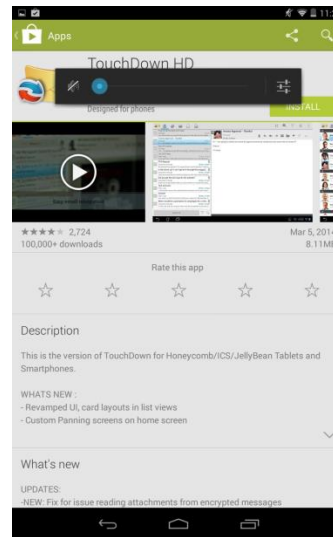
11:

Apps

TouchDown HD

Designed for phones

INSTALL

2,724

100,000+ downloads

Mar 5, 2014

8.11MB

Rate this app

Description

This is the version of TouchDown for Honeycomb/ICS/JellyBean Tablets and Smartphones.

WHATS NEW :
- Revamped UI, card layouts in list views
- Custom Panning screens on home screen

What's new

UPDATES:
-NEW: Fix for issue reading attachments from encrypted messages